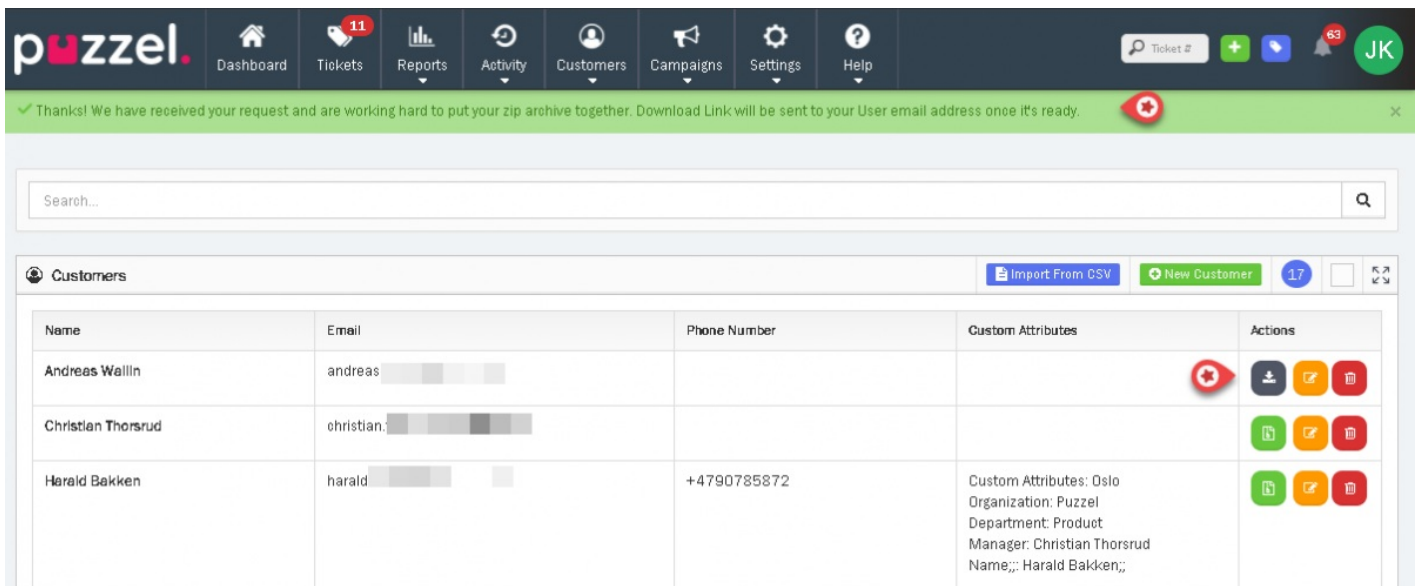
puzzel. Dashboard 11 Tickets Reports Activity Customers Campaigns Settings Help

Ticket # 63 JK

Thanks! We have received your request and are working hard to put your zip archive together. Download Link will be sent to your User email address once it's ready. ×

Search...

Customers

Import From CSV New Customer 17

| Name | Email | Phone Number | Custom Attributes | Actions |
|---|---|---|---|---|
| Andreas Wallin | andreas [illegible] | | | |
| Christian Thorsrud | christian.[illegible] | | | |
| Harald Bakken | harald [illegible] | +4790785872 | Custom Attributes: Oslo Organization: Puzzel Department: Product Manager: Christian Thorsrud Name;;: Harald Bakken;; | |